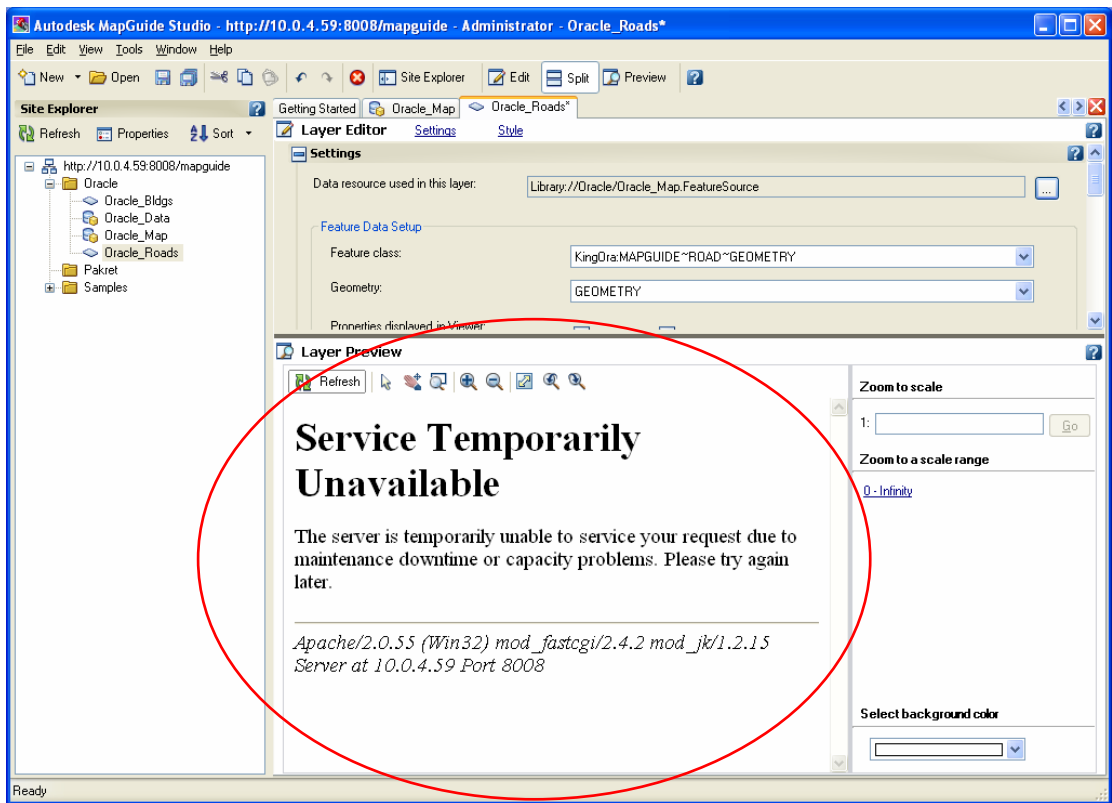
Autodesk MapGuide Studio - http://10.0.4.59:8008/mapguide - Administrator - Oracle_Roads*

File Edit View Tools Window Help

New Open Site Explorer Edit Split Preview

Site Explorer

Refresh Properties Sort

http://10.0.4.59:8008/mapguide
Oracle
Oracle_Bldgs
Oracle_Data
Oracle_Map
Oracle_Roads
Pakret
Samples

Getting Started Oracle_Map Oracle_Roads*

Layer Editor Settings Style

Settings

Data resource used in this layer: Library://Oracle/Oracle_Map.FeatureSource ...

Feature Data Setup

Feature class: KingOra:MAPGUIDE~ROAD~GEOMETRY

Geometry: GEOMETRY

Properties displayed in Viewer:

Layer Preview

Refresh

Service Temporarily Unavailable

The server is temporarily unable to service your request due to maintenance downtime or capacity problems. Please try again later.

Apache/2.0.55 (Win32) mod_fastcgi/2.4.2 mod_jk/1.2.15 Server at 10.0.4.59 Port 8008

Zoom to scale

1: Go

Zoom to a scale range

0 - Infinity

Select background color

Ready